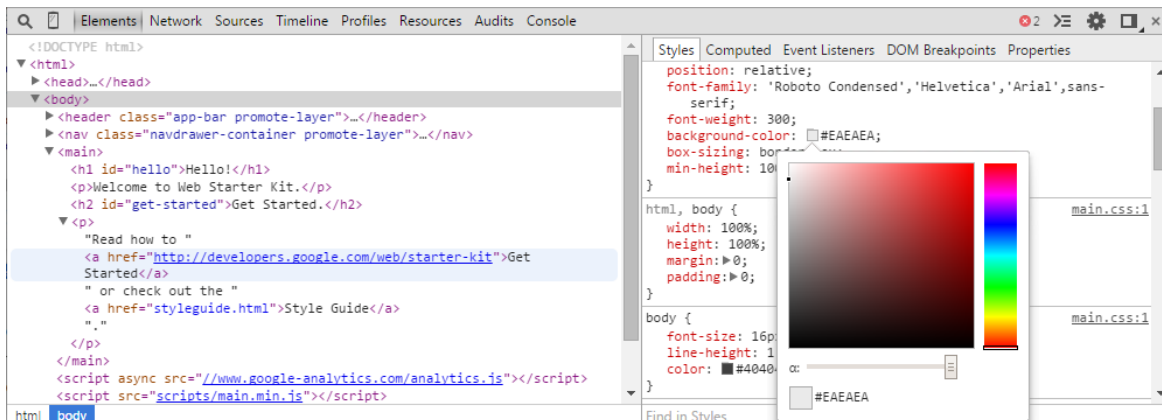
Elements Network Sources Timeline Profiles Resources Audits Console 2

<!DOCTYPE html>
▼<html>
▶<head>…</head>
▼<body>
▶<header class="app-bar promote-layer">…</header>
▶<nav class="navdrawer-container promote-layer">…</nav>
▼<main>
<h1 id="hello">Hello!</h1>
<p>Welcome to Web Starter Kit.</p>
<h2 id="get-started">Get Started.</h2>
▼<p>
"Read how to "
<a href="http://developers.google.com/web/starter-kit">Get Started</a>
" or check out the "
<a href="styleguide.html">Style Guide</a>
"."
</p>
</main>
<script async src="//www.google-analytics.com/analytics.js"></script>
<script src="scripts/main.min.js"></script>

html body

Styles Computed Event Listeners DOM Breakpoints Properties

position: relative;
font-family: 'Roboto Condensed','Helvetica','Arial',sans-serif;
font-weight: 300;
background-color: #EAEAEA;
box-sizing: border-box;
min-height: 100
}
html, body { main.css:1
width: 100%;
height: 100%;
margin: ▶0;
padding: ▶0;
}
body { main.css:1
font-size: 16p
line-height: 1
color: #4040
}
Find in Styles

α:
#EAEAEA